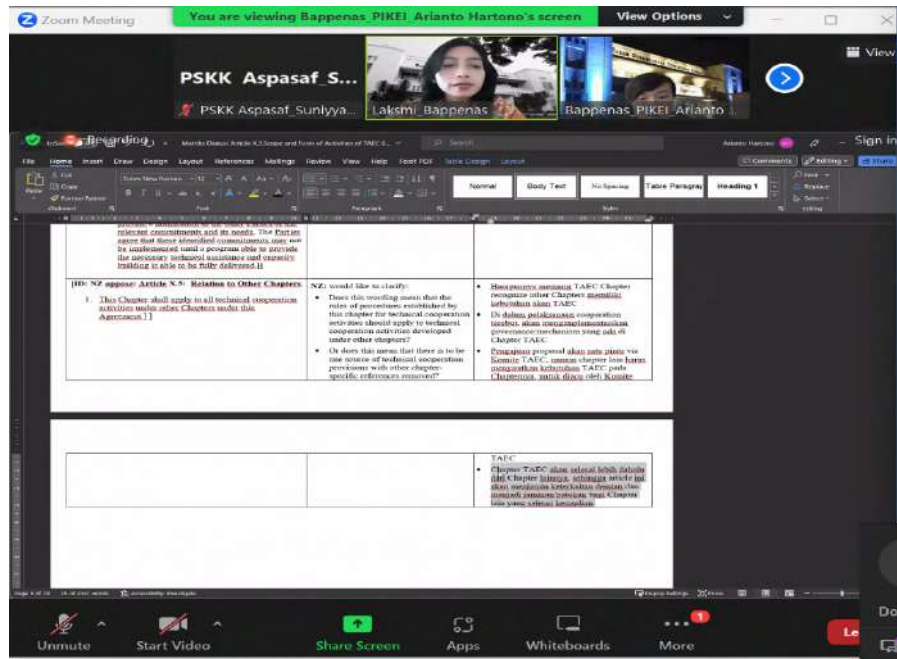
Zoom Meeting You are viewing Bappenas_PIKEI_Arianto Hartono's screen View Options

PSKK Aspasaf_S...

PSKK Aspasaf_Suniyya...

Laksmi_Bappenas

Bappenas_PIKEI_Arianto

View

Recording

Sign in

File Home Insert Draw Design Layout References Mailings Review View Help

Normal Body Text No Spacing Table Paragraph Heading 1

relevant commitments and its needs. The Parties agree that these identified commitments may not be implemented until a program able to provide the necessary technical assistance and capacity building is able to be fully delivered.]]

| [ID: NZ oppose: Article X.5: Relation to Other Chapters 1. This Chapter shall apply to all technical cooperation activities under other Chapters under this Agreement.]] | NZ: would like to clarify: • Does this wording mean that the rules of procedures established by this chapter for technical cooperation activities should apply to technical cooperation activities developed under other chapters? • Or does this mean that there is to be one source of technical cooperation provisions with other chapter-specific references removed? | • Bagaimana mengatur TAEC Chapter recognize other Chapter memiliki kebutuhan akan TAEC • Di dalam pelaksanaan cooperation tersebut, akan mengimplementasikan governance/mechanism yang ada di Chapter TAEC • Pengajuan proposal akan satu pintu via Komite TAEC, namun chapter lain harus mengusulkan kebutuhan TAEC pada Chapternya, untuk dibawa oleh Komite |
|---|---|---|
| | | TAEC • Chapter TAEC akan selalu lebih dahulu dari Chapter lainnya, sehingga article ini akan menjamin keterkaitan dengan cluster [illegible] tertentu yang Chapter lain yang selalu kecualikan |

Unmute Start Video Share Screen Apps Whiteboards More